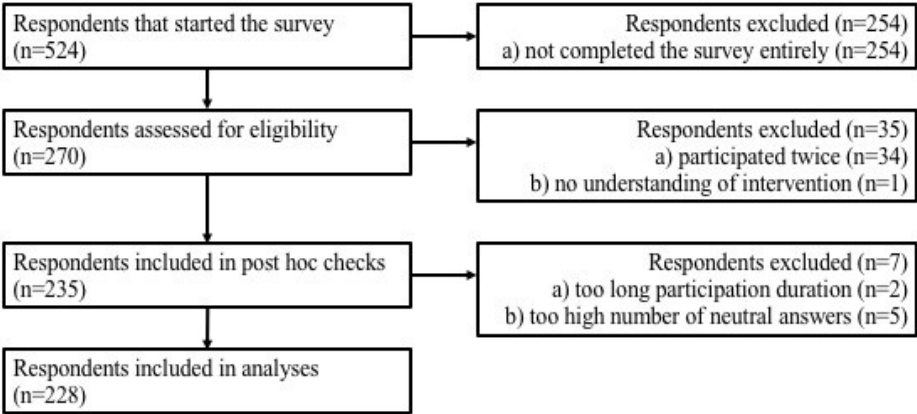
Respondents that started the survey (n=524)

Respondents excluded (n=254)
a) not completed the survey entirely (n=254)

Respondents assessed for eligibility (n=270)

Respondents excluded (n=35)
a) participated twice (n=34)
b) no understanding of intervention (n=1)

Respondents included in post hoc checks (n=235)

Respondents excluded (n=7)
a) too long participation duration (n=2)
b) too high number of neutral answers (n=5)

Respondents included in analyses (n=228)